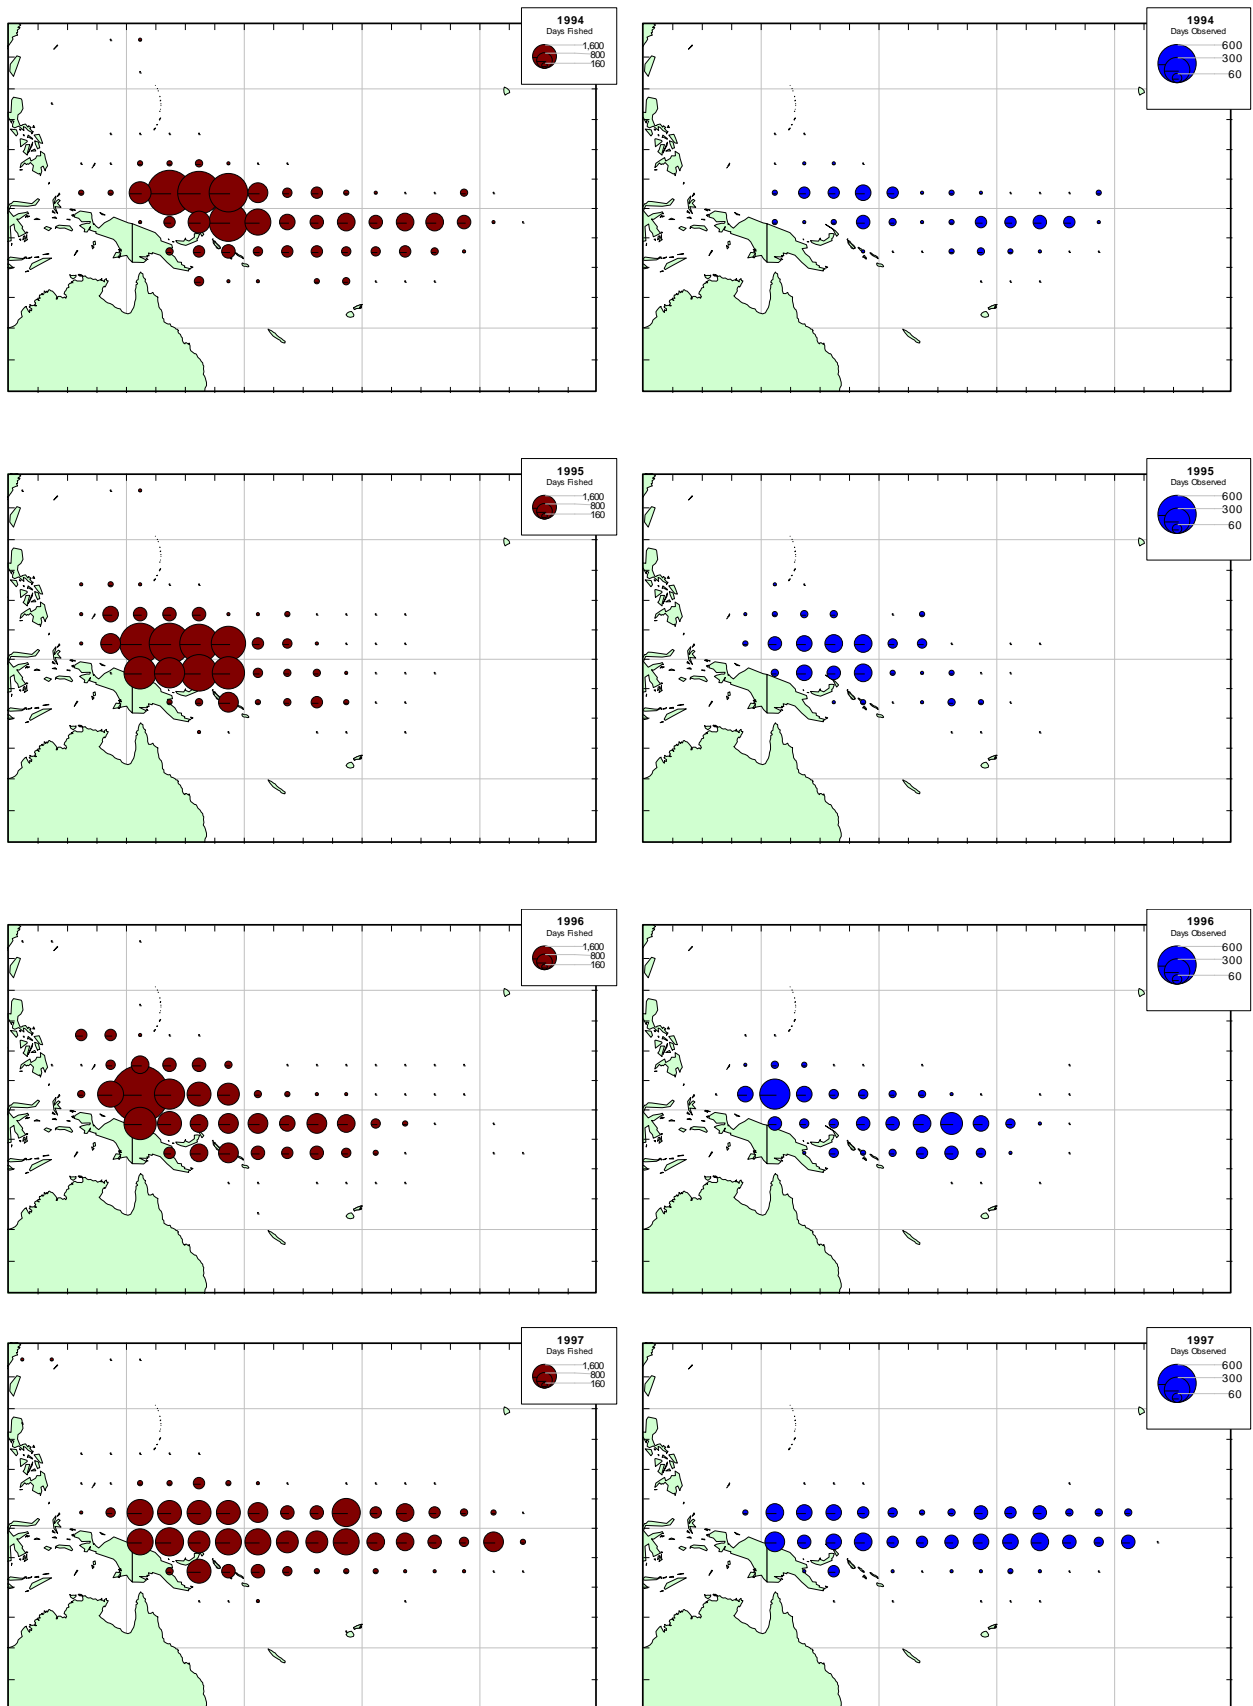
1994
Days Fished
1,600
800
160

1994
Days Observed
600
300
60

1995
Days Fished
1,600
800
160

1995
Days Observed
600
300
60

1996
Days Fished
1,600
800
160

1996
Days Observed
600
300
60

1997
Days Fished
1,600
800
160

1997
Days Observed
600
300
60